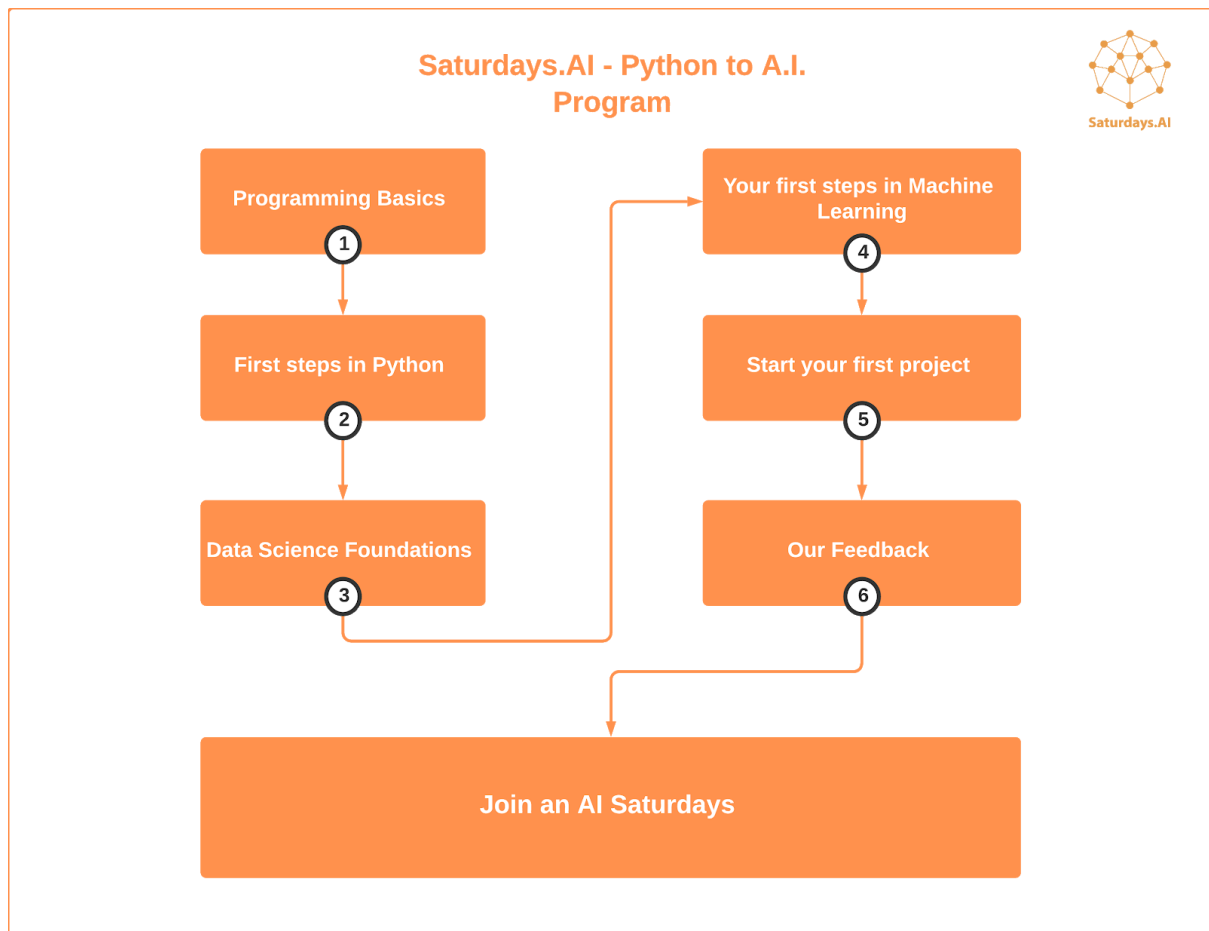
Saturdays.AI - Python to A.I. Program

Saturdays.AI

Programming Basics
1

First steps in Python
2

Data Science Foundations
3

Your first steps in Machine Learning
4

Start your first project
5

Our Feedback
6

Join an AI Saturdays